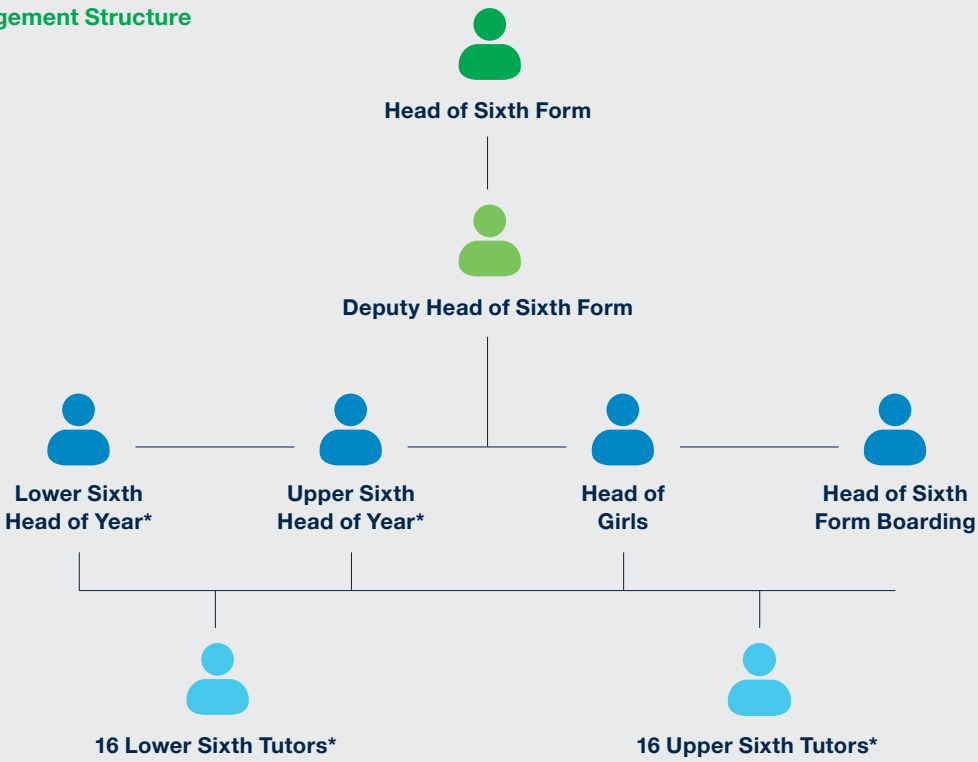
gement Structure

Head of Sixth Form

Deputy Head of Sixth Form

Lower Sixth Head of Year*

Upper Sixth Head of Year*

Head of Girls

Head of Sixth Form Boarding

16 Lower Sixth Tutors*

16 Upper Sixth Tutors*